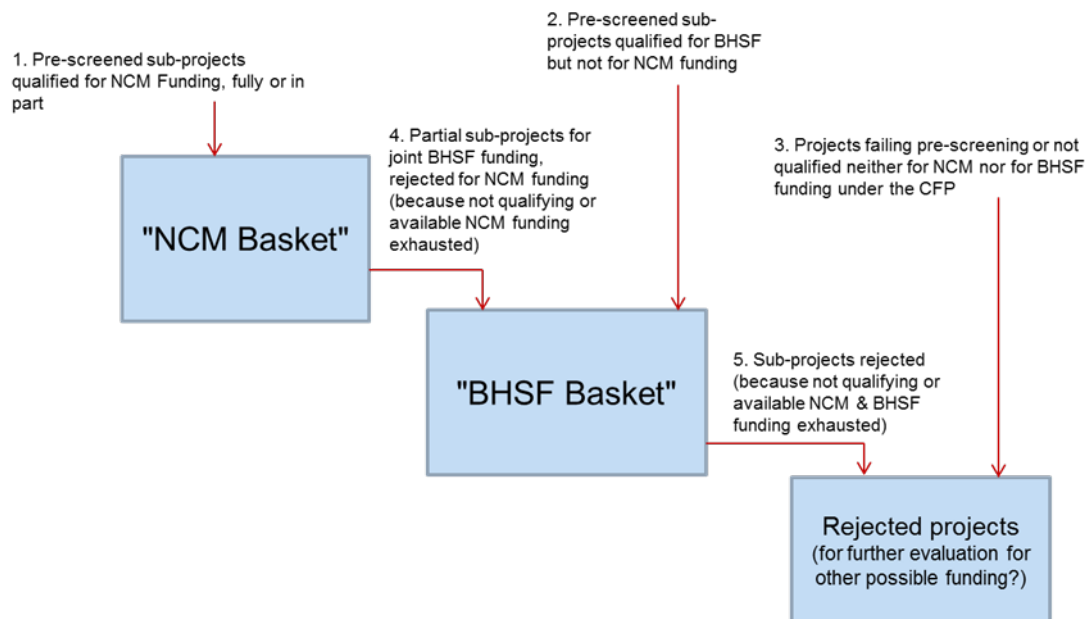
1. Pre-screened sub-projects qualified for NCM Funding, fully or in part

2. Pre-screened sub-projects qualified for BHSF but not for NCM funding

3. Projects failing pre-screening or not qualified neither for NCM nor for BHSF funding under the CFP

4. Partial sub-projects for joint BHSF funding, rejected for NCM funding (because not qualifying or available NCM funding exhausted)

"NCM Basket"

"BHSF Basket"

5. Sub-projects rejected (because not qualifying or available NCM & BHSF funding exhausted)

Rejected projects
(for further evaluation for other possible funding?)